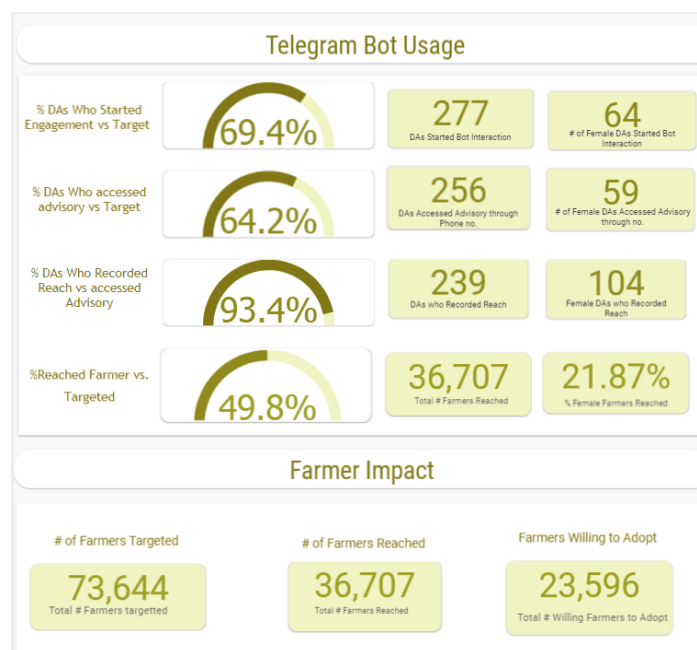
Telegram Bot Usage

% DAs Who Started Engagement vs Target

69.4%

277
DAs Started Bot Interaction

64
# of Female DAs Started Bot Interaction

% DAs Who accessed advisory vs Target

64.2%

256
DAs Accessed Advisory through Phone no.

59
# of Female DAs Accessed Advisory through no.

% DAs Who Recorded Reach vs accessed Advisory

93.4%

239
DAs who Recorded Reach

104
Female DAs who Recorded Reach

%Reached Farmer vs. Targeted

49.8%

36,707
Total # Farmers Reached

21.87%
% Female Farmers Reached

Farmer Impact

# of Farmers Targeted

73,644
Total # Farmers targetted

# of Farmers Reached

36,707
Total # Farmers Reached

Farmers Willing to Adopt

23,596
Total # Willing Farmers to Adopt